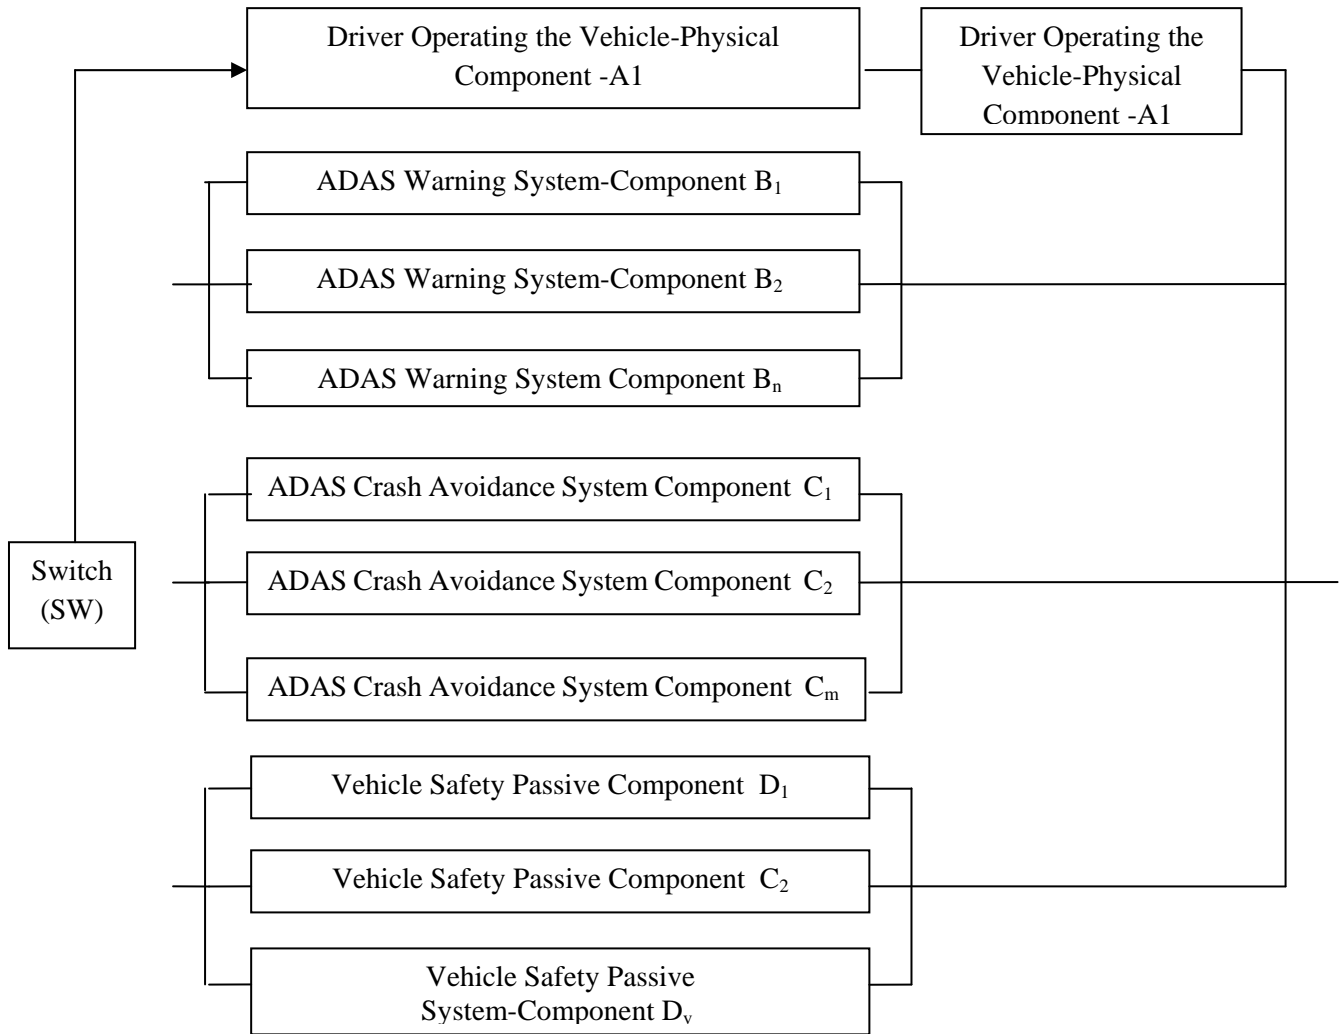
Driver Operating the Vehicle-Physical Component -A1

Driver Operating the Vehicle-Physical Component -A1

ADAS Warning System-Component $B_1$

ADAS Warning System-Component $B_2$

ADAS Warning System Component $B_n$

ADAS Crash Avoidance System Component $C_1$

Switch (SW)

ADAS Crash Avoidance System Component $C_2$

ADAS Crash Avoidance System Component $C_m$

Vehicle Safety Passive Component $D_1$

Vehicle Safety Passive Component $C_2$

Vehicle Safety Passive System-Component $D_v$